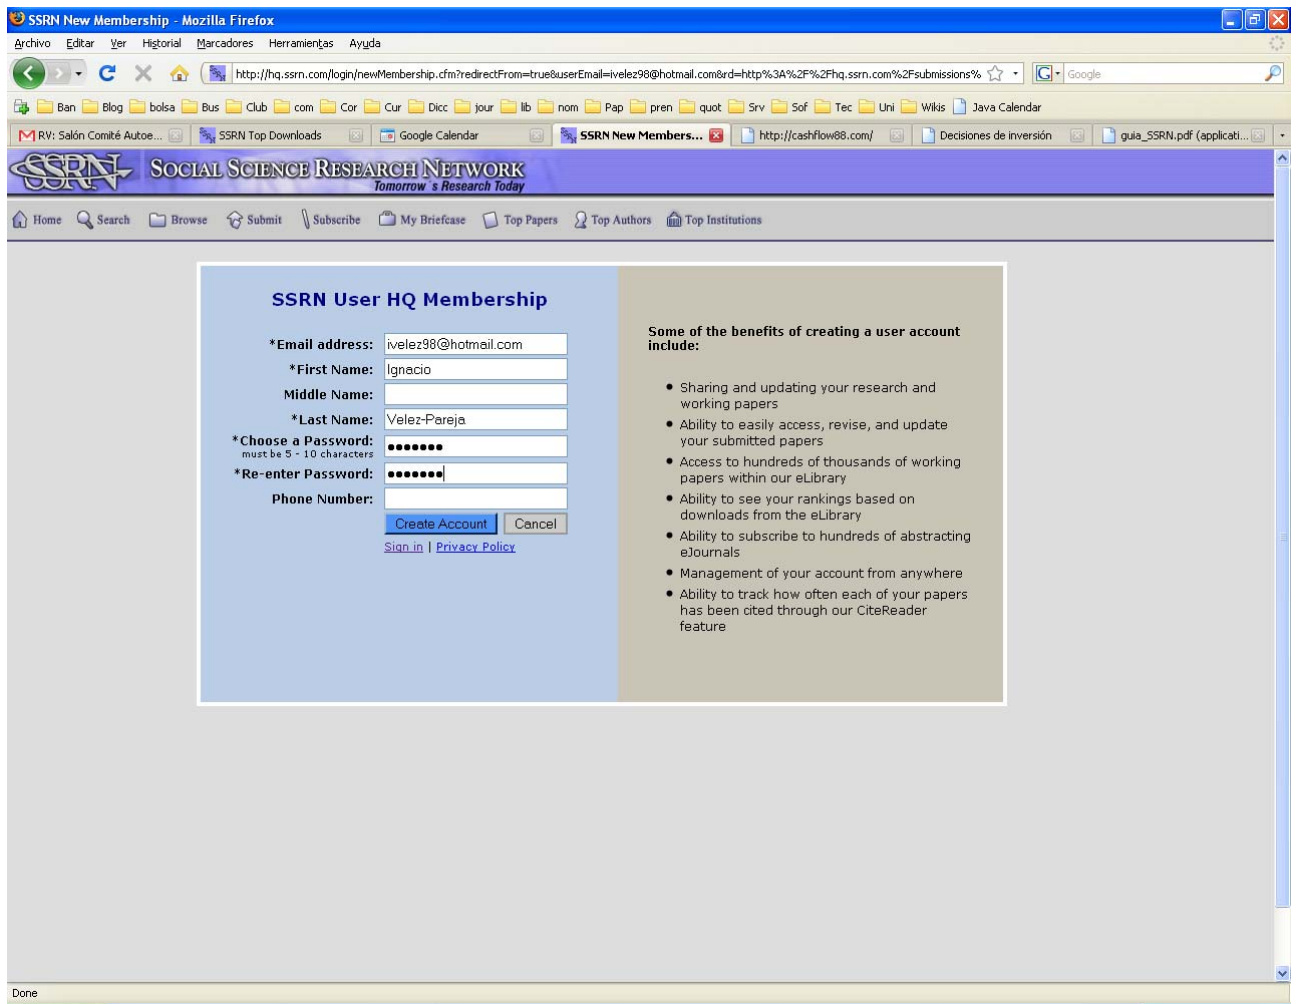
SSRN New Membership - Mozilla Firefox

Archivo Editar Ver Historial Marcadores Herramientas Ayuda

http://hq.ssrn.com/login/newMembership.cfm?redirectFrom=true&userEmail=ivelez98@hotmail.com&rd=http%3A%2F%2Fhq.ssrn.com%2Fsubmissions%

Google

Ban Blog bolsa Bus Club com Cor Cur Dicc jour lib nom Pap pren quot Srv Sof Tec Uni Wikis Java Calendar

RV: Salón Comité Autoe... SSRN Top Downloads Google Calendar SSRN New Members... http://cashflow88.com/ Decisiones de inversión guia_SSRN.pdf (applicati...

SSRN SOCIAL SCIENCE RESEARCH NETWORK
Tomorrow's Research Today

Home Search Browse Submit Subscribe My Briefcase Top Papers Top Authors Top Institutions

SSRN User HQ Membership

*Email address: ivelez98@hotmail.com
*First Name: Ignacio
Middle Name:
*Last Name: Velez-Pareja
*Choose a Password: •••••••
must be 5 - 10 characters
*Re-enter Password: •••••••
Phone Number:

Create Account Cancel

Sign in | Privacy Policy

Some of the benefits of creating a user account include:

• Sharing and updating your research and working papers
• Ability to easily access, revise, and update your submitted papers
• Access to hundreds of thousands of working papers within our eLibrary
• Ability to see your rankings based on downloads from the eLibrary
• Ability to subscribe to hundreds of abstracting eJournals
• Management of your account from anywhere
• Ability to track how often each of your papers has been cited through our CiteReader feature

Done